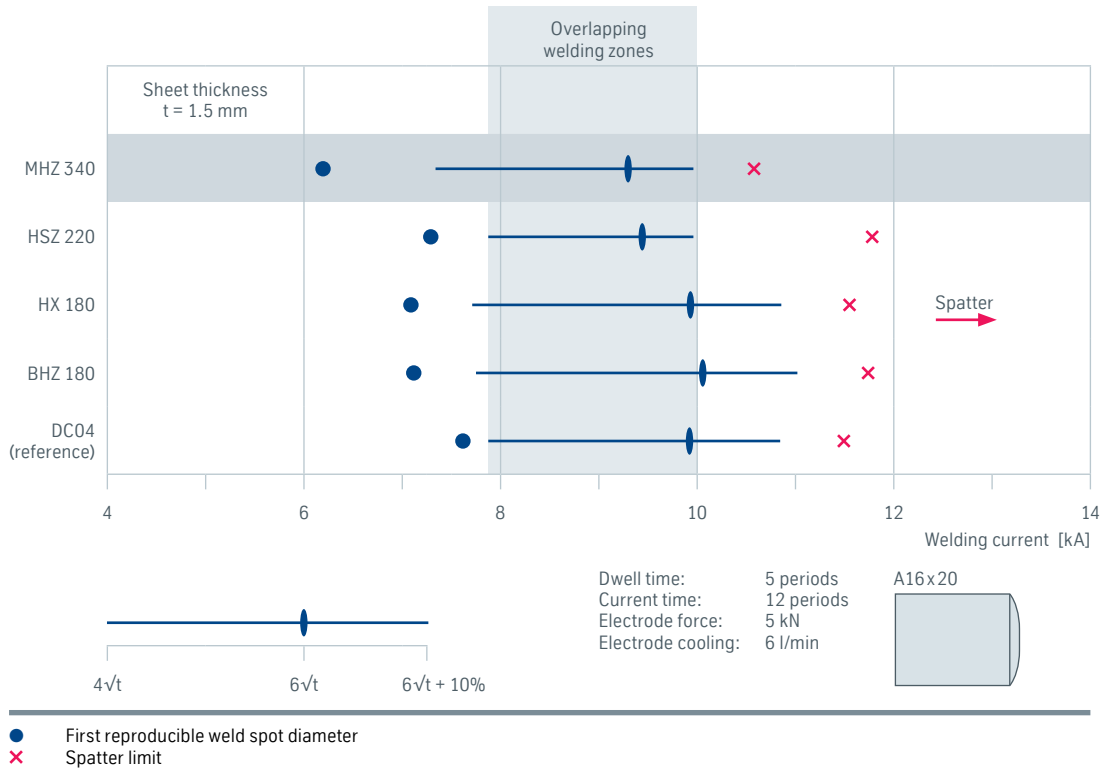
Overlapping welding zones

Sheet thickness
t = 1.5 mm

MHZ 340
HSZ 220
HX 180
BHZ 180
DC04 (reference)

Spatter

4
6
8
10
12
14
Welding current [kA]

| | |
|---|---|
| Dwell time: | 5 periods |
| Current time: | 12 periods |
| Electrode force: | 5 kN |
| Electrode cooling: | 6 l/min |

A16 x 20

$4\sqrt{t}$
$6\sqrt{t}$
$6\sqrt{t}$ + 10%

● First reproducible weld spot diameter
× Spatter limit